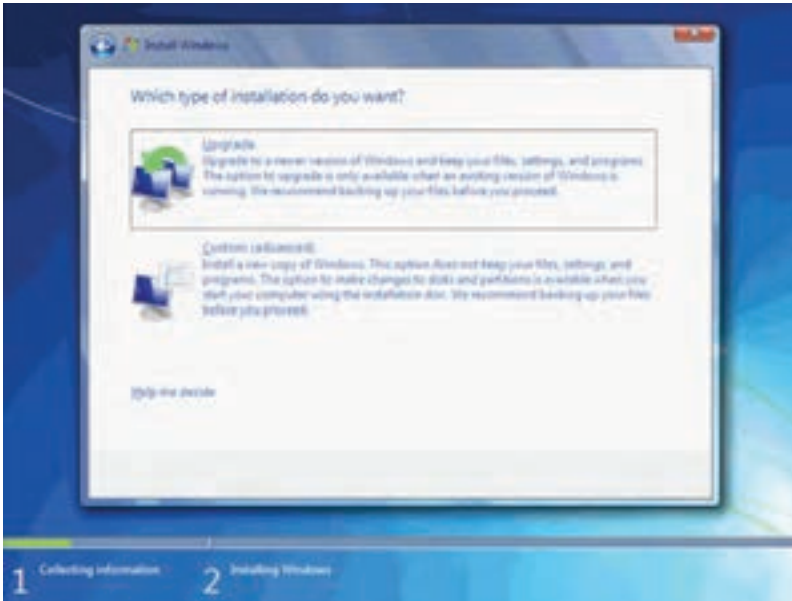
Install Windows

Which type of installation do you want?

Upgrade
Upgrade to a newer version of Windows and keep your files, settings, and programs. The option to upgrade is only available when an existing version of Windows is running. We recommend backing up your files before you proceed.

Custom (advanced)
Install a new copy of Windows. This option does not keep your files, settings, and programs. The option to make changes to disks and partitions is available when you start your computer using the installation disc. We recommend backing up your files before you proceed.

Help me decide

1 Collecting information 2 Installing Windows